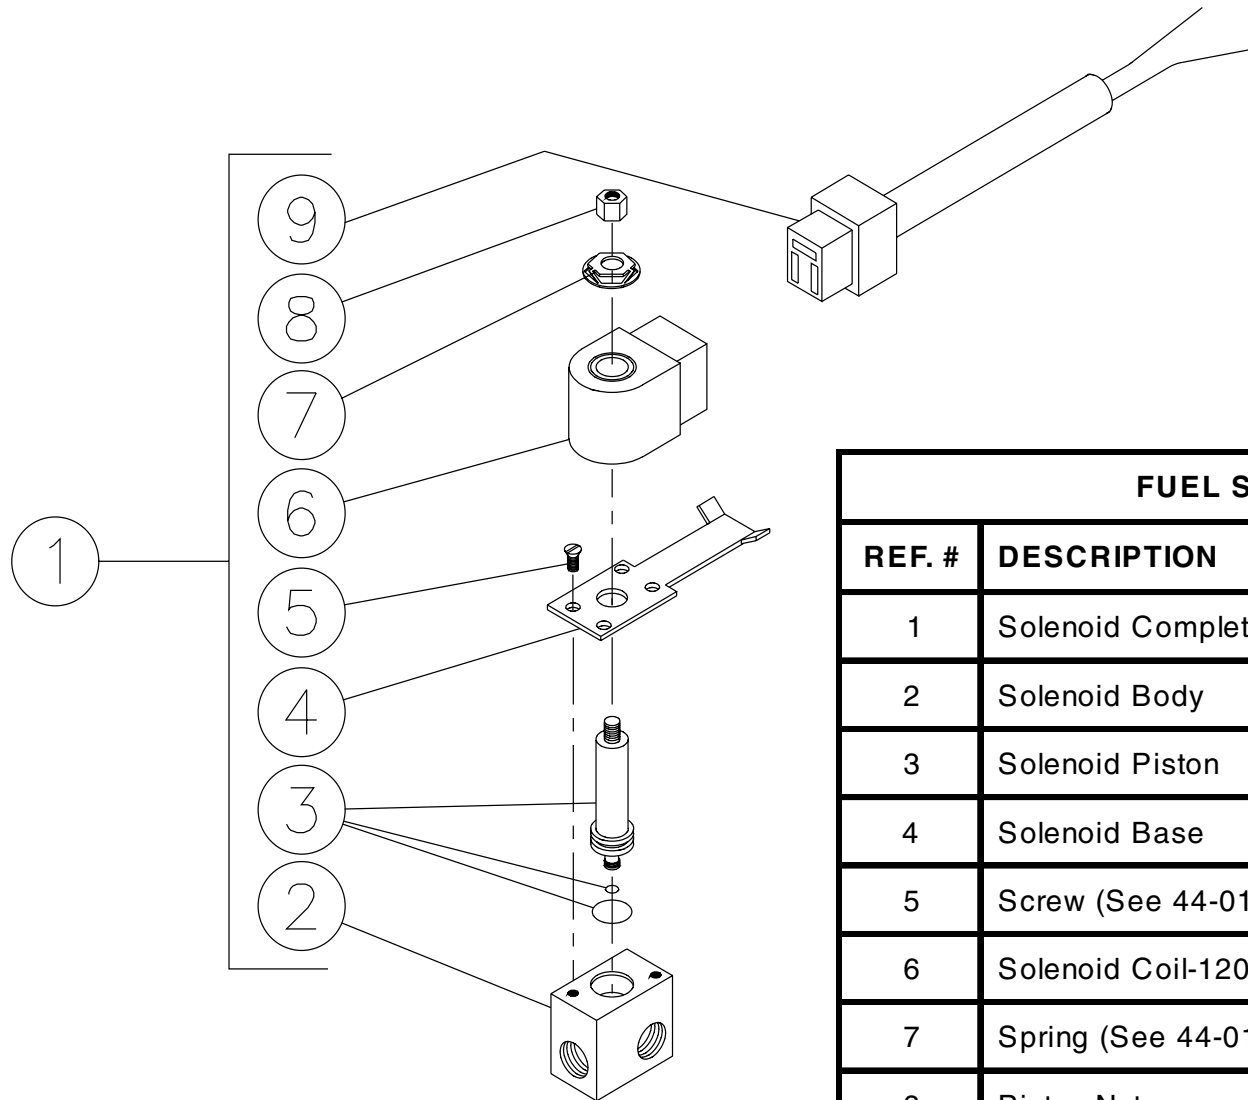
9
8
7
6
1
5
4
3
2

| FUEL S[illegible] | |
|---|---|
| REF. # | DESCRIPTION |
| 1 | Solenoid Complet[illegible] |
| 2 | Solenoid Body |
| 3 | Solenoid Piston |
| 4 | Solenoid Base |
| 5 | Screw (See 44-01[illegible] |
| 6 | Solenoid Coil-120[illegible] |
| 7 | Spring (See 44-01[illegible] |
| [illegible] | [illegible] |